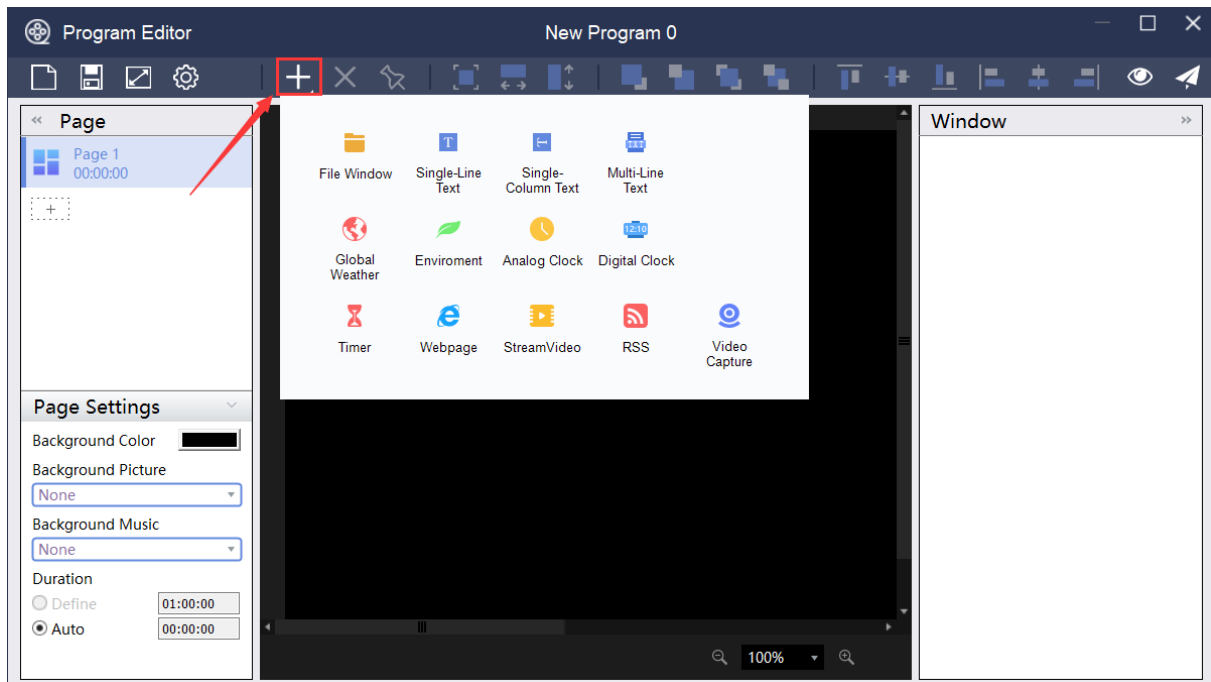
Program Editor

New Program 0

Page

Page 1
00:00:00

+

File Window

Single-Line Text

Single-Column Text

Multi-Line Text

Global Weather

Enviroment

Analog Clock

Digital Clock

Timer

Webpage

StreamVideo

RSS

Video Capture

Window

Page Settings

Background Color

Background Picture

None

Background Music

None

Duration

Define 01:00:00

Auto 00:00:00

100%